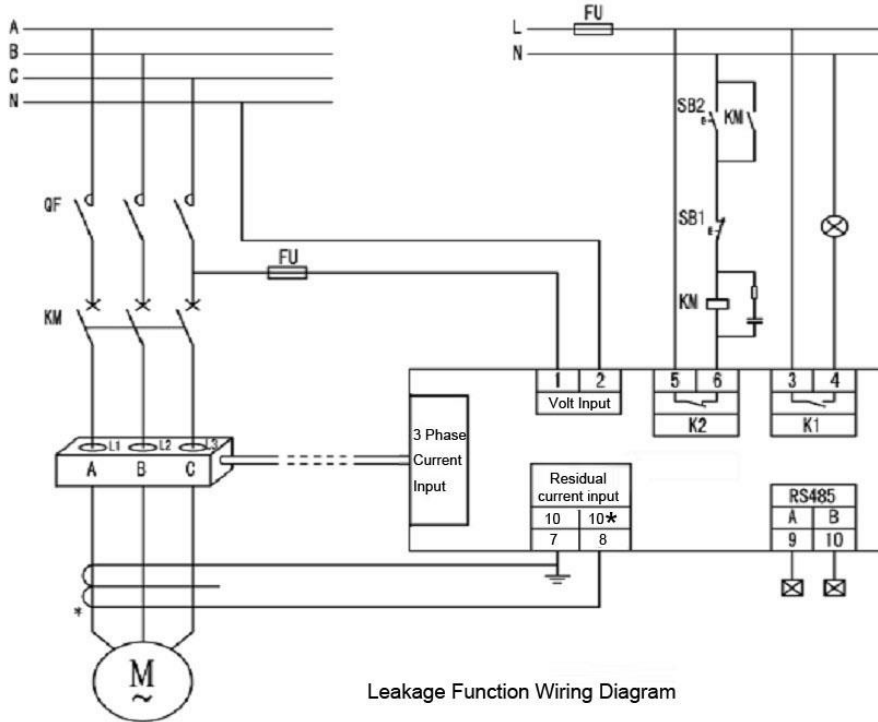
A
B
C
N

L
N
FU

SB2
KM

SB1

KM

QF

FU

KM

1 2
Volt Input

5 6
K2

3 4
K1

L1 L2 L3
A B C

3 Phase Current Input

Residual current input
| 10 | 10* |
|---|---|
| 7 | 8 |

RS485
| A | B |
|---|---|
| 9 | 10 |

*

M
~

Leakage Function Wiring Diagram